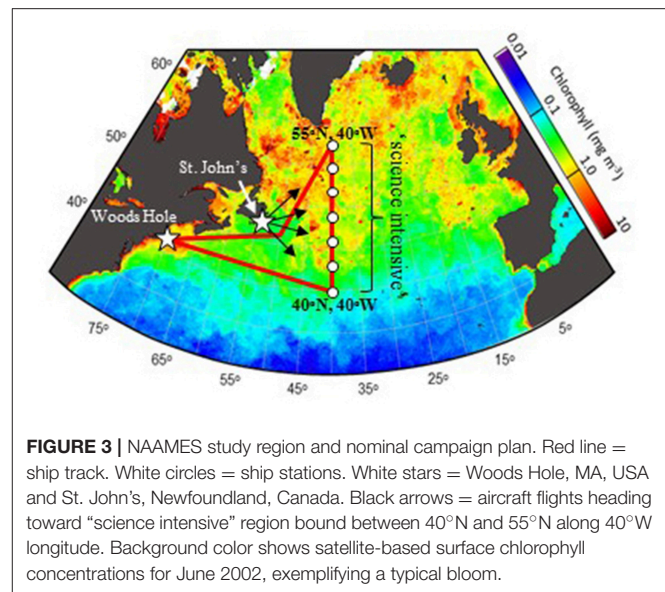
60º
50º
40º
75º
65º
55º
45º
35º
25º
15º
5º
St. John's
Woods Hole
55ºN, 40ºW
40ºN, 40ºW
science intensive
0.01
0.1
1.0
10
Chlorophyll (mg m$^{-3}$)

**FIGURE 3 |** NAAMES study region and nominal campaign plan. Red line = ship track. White circles = ship stations. White stars = Woods Hole, MA, USA and St. John's, Newfoundland, Canada. Black arrows = aircraft flights heading toward "science intensive" region bound between 40°N and 55°N along 40°W longitude. Background color shows satellite-based surface chlorophyll concentrations for June 2002, exemplifying a typical bloom.